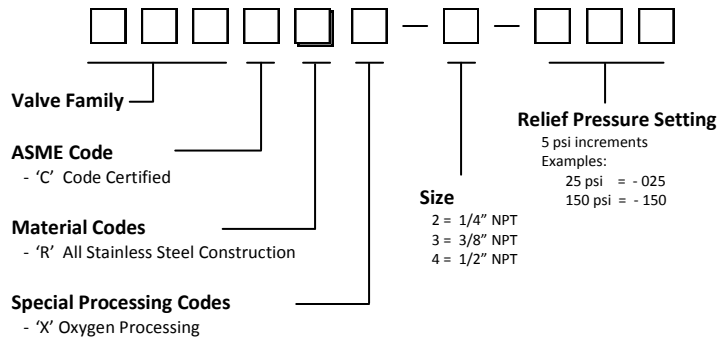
Valve Family

ASME Code
- 'C' Code Certified

Material Codes
- 'R' All Stainless Steel Construction

Special Processing Codes
- 'X' Oxygen Processing

Size
2 = 1/4" NPT
3 = 3/8" NPT
4 = 1/2" NPT

Relief Pressure Setting
5 psi increments
Examples:
25 psi = - 025
150 psi = - 150